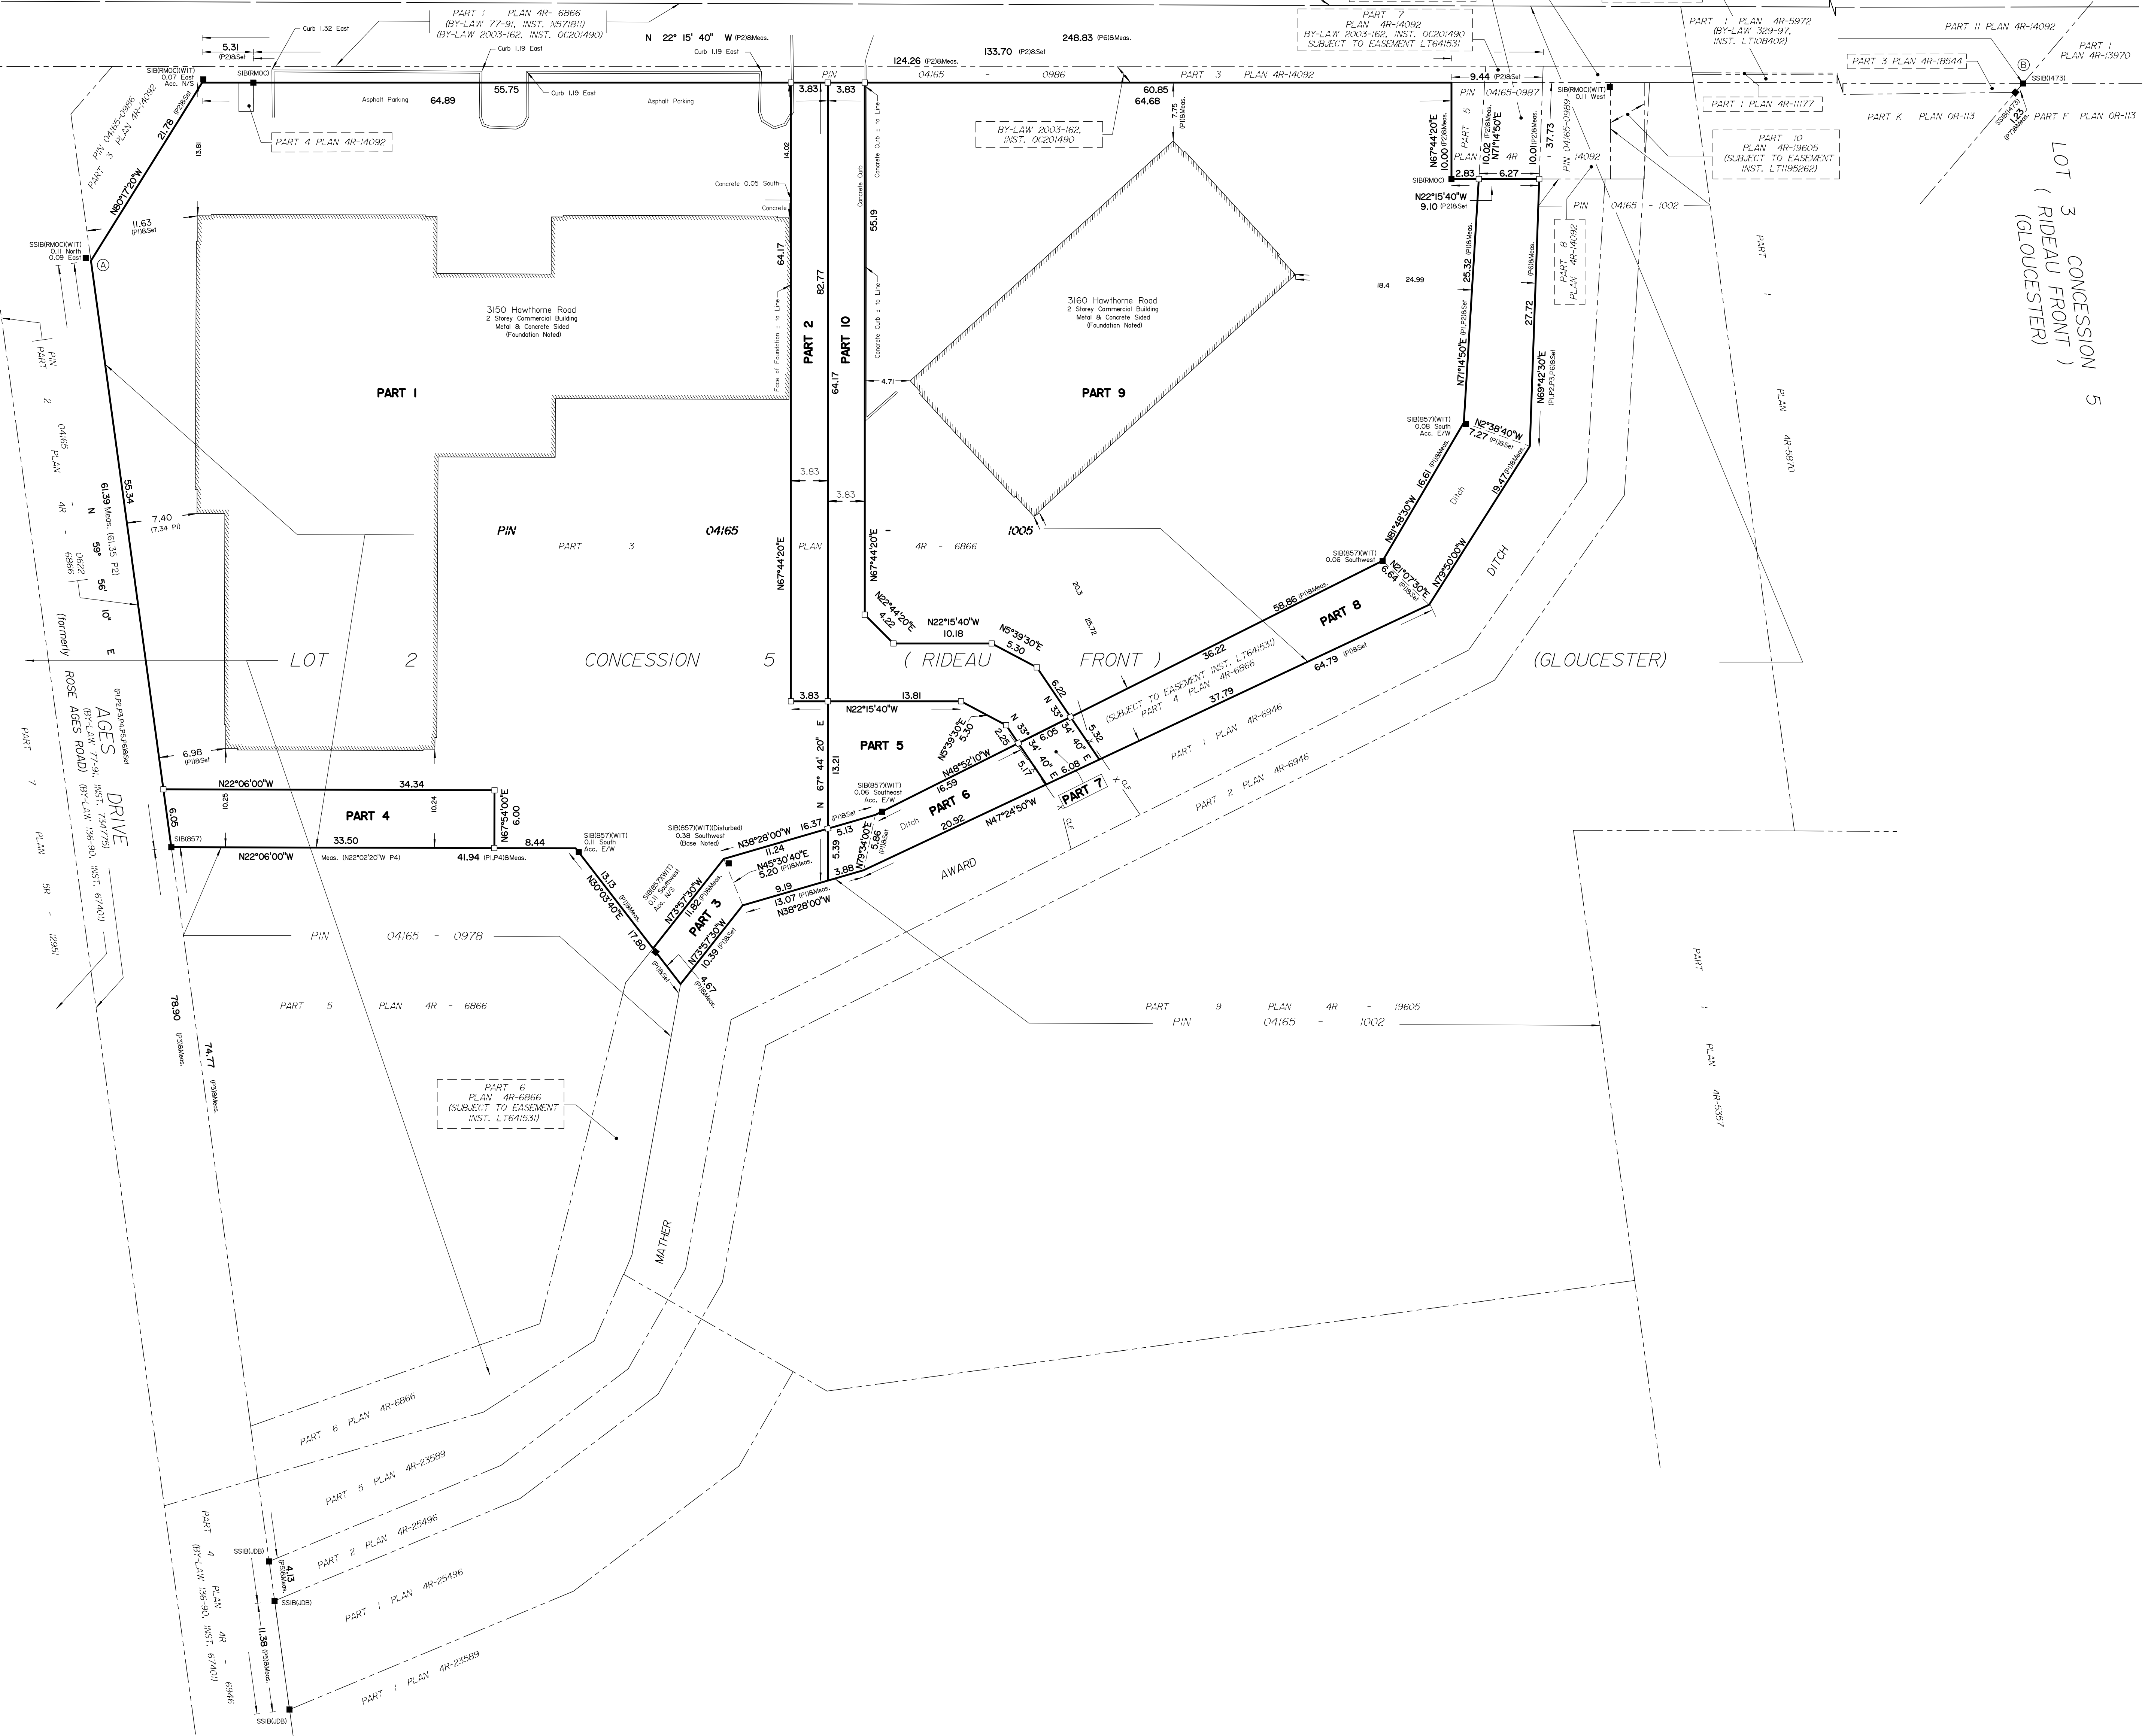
PART 1 PLAN 4R-6866
(BY-LAW 77-91, INST. N571811)
(BY-LAW 2003-162, INST. OC201490)

PART 7
PLAN 4R-14092
BY-LAW 2003-162, INST. OC201490
SUBJECT TO EASEMENT LT64153)

PART 1 PLAN 4R-5972
(BY-LAW 329-97,
INST. LT1084021)

PART 11 PLAN 4R-14092

PART 1
PLAN 4R-13970

5.31
(P2)&Set
Curb 1.32 East
Curb 1.19 East
Curb 1.19 East
N 22° 15' 40" W (P2)&Meas.
124.26 (P2)&Meas.
133.70 (P2)&Set
248.83 (P6)&Meas.

SIB(RMOC)(WIT)
0.07 East
Acc. N/S
SIB(RMOC)
Asphalt Parking
64.89
55.75
Curb 1.19 East
Asphalt Parking
3.83
3.83
PIN 04165 - 0986
PART 3 PLAN 4R-14092
60.85
64.68
9.44 (P2)&Set
PIN 04165-0987
SIB(RMOC)(WIT)
0.11 West
PART 3 PLAN 4R-18544
PART 1 PLAN 4R-11177
SSIB(1473)
PART K PLAN OR-113
PART F PLAN OR-113
1.23

PIN 04165-0986
PART 3 PLAN 4R-14092
21.78 (P2)&Set
13.81
PART 4 PLAN 4R-14092
BY-LAW 2003-162,
INST. OC201490
7.75 (P1)&Meas.
14.02
N80°07'20"W
Concrete 0.05 South
Concrete
Concrete Curb ± to Line
55.19
N67°44'20"E
10.00 (P2)&Meas.
PART 5
PLAN 4R
10.02 (P2)&Meas.
N71°14'50"E
10.01 (P2)&Meas.
37.73
PIN 04165-0989
14092
PART 10
PLAN 4R-19605
(SUBJECT TO EASEMENT
INST. LT1195262)
SIB(RMOC)
2.83
6.27
N22°15'40"W
9.10 (P2)&Set
PIN 04165 - 1002
LOT 3 CONCESSION 5
( RIDEAU FRONT )
(GLOUCESTER)

11.63
(P1)&Set
SSIB(RMOC)(WIT)
0.11 North
0.09 East
A
B

3150 Hawthorne Road
2 Storey Commercial Building
Metal & Concrete Sided
(Foundation Noted)
64.17
82.77
PART 2
PART 10
Concrete Curb ± to Line
Face of Foundation ± to Line
3160 Hawthorne Road
2 Storey Commercial Building
Metal & Concrete Sided
(Foundation Noted)
18.4
24.99
25.32 (P1)&Meas.
27.72 (P6)&Meas.
PART 8
PLAN 4R-14092
PART
PIN
PART 2
04165
PLAN
4R
PART I
64.17
4.71
PART 9
N71°14'50"E (P1)&Set
N69°42'30"E (P1,P2,P6)&Set
SIB(857)(WIT)
0.08 South
Acc. E/W
N2°38'40"W
7.27 (P1)&Set
PLAN 4R-5970
61.39 Meas. (61.35 P2)
55.34
N 59° 56' 10" E
7.40
(7.34 P1)
3.83
3.83
PIN 04165
PART 3
PLAN
4R - 6866
1005
N67°44'20"E
N67°44'20"E
16.61 (P1)&Meas.
N81°48'30"W
Ditch
19.47 (P1)&Meas.
SIB(857)(WIT)
0.06 Southwest
6.64
N21°07'30"E (P1)&Set
N79°50'00"W
DITCH
0622
6866
(formerly
N22°44'20"E
4.22
N22°15'40"W
10.18
N5°39'30"E
5.30
20.3
25.72
58.86 (P1)&Meas.
PART 8
LOT 2
CONCESSION 5
( RIDEAU FRONT )
(GLOUCESTER)
36.22
(SUBJECT TO EASEMENT INST. LT64153)
PART 4 PLAN 4R-6866
37.79
64.79 (P1)&Set
6.22
3.83
N22°15'40"W
13.81
PART 5
N5°39'30"E
5.30
2.25
N 33° 34' 40" E
6.05
5.17
N 33° 34' 40" E
5.32
6.08
PART 7
PART 1 PLAN 4R-6946
PART 2 PLAN 4R-6946
CLF
CLF
PART 7 PLAN
AGES DRIVE
ROSE AGES ROAD)
(BY-LAW 77-91, INST. 734775)
(BY-LAW 136-90, INST. 67401)
(P1,P2,P3,P4,P5,P6)&Set
6.98
(P1)&Set
N22°06'00"W
34.34
10.21
10.24
PART 4
N67°54'00"E
6.00
6.05
SIB(857)
33.50
8.44
N22°06'00"W
Meas. (N22°02'20"W P4)
41.94 (P1,P4)&Meas.
SIB(857)(WIT)
0.11 South
Acc. E/W
N 67° 44' 20" E
13.21
SIB(857)(WIT)
0.06 Southeast
Acc. E/W
N48°52'10"W
16.59
PART 6
Ditch
20.92
N47°24'50"W
SIB(857)(WIT)(Disturbed)
0.38 Southwest
(Base Noted)
16.37
(P1)&Set
N38°28'00"W
5.13
11.24
N45°30'40"E
5.20 (P1)&Meas.
5.39
5.86 (P1)&Set
N79°34'00"E
3.88
AWARD
13.13
N30°03'40"E
SIB(857)(WIT)
0.06 Southwest
Acc. N/S
N73°57'30"W
11.82 (P1)&Meas.
PART 3
9.19
13.07 (P1)&Meas.
N38°28'00"W
N73°57'30"W
10.39 (P1)&Set
17.80 (P1)&Meas.
(P1)&Set
4.67 (P1)&Meas.
PIN 04165 - 0978
PART 5 PLAN 4R - 6866
PLAN 5R - 12951
78.90 (P3)&Meas.
74.77 (P3)&Meas.
PART 6
PLAN 4R-6866
(SUBJECT TO EASEMENT
INST. LT64153)
MATHER
PART 9 PLAN 4R - 19605
PIN 04165 - 1002
PART
PLAN 4R-5357
PART 6 PLAN 4R-6866
PART 5 PLAN 4R-23589
PART 2 PLAN 4R-25496
PART 1 PLAN 4R-25496
PART 1 PLAN 4R-23589
PART 4 PLAN 4R - 6946
(BY-LAW 136-90, INST. 67401)
SSIB(JDB)
4.13 (P5)&Meas.
SSIB(JDB)
11.38 (P5)&Meas.
SSIB(JDB)